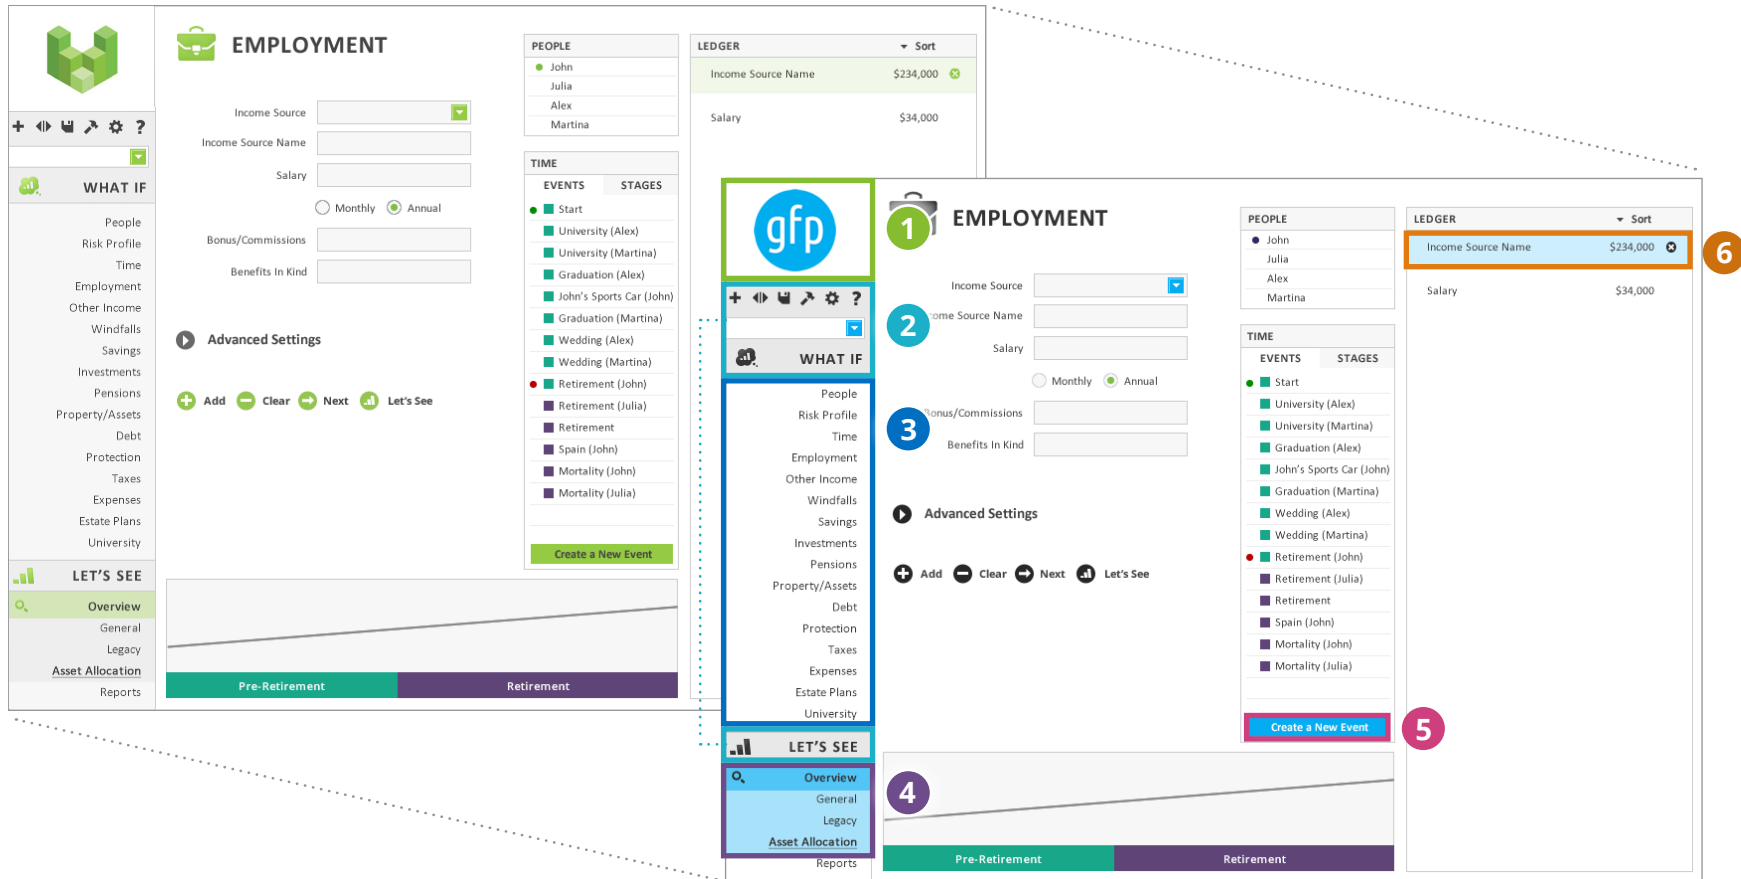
EMPLOYMENT

Income Source
Income Source Name
Salary
Monthly Annual
Bonus/Commissions
Benefits In Kind

Advanced Settings

Add Clear Next Let's See

PEOPLE
John
Julia
Alex
Martina

TIME
EVENTS STAGES
Start
University (Alex)
University (Martina)
Graduation (Alex)
John's Sports Car (John)
Graduation (Martina)
Wedding (Alex)
Wedding (Martina)
Retirement (John)
Retirement (Julia)
Retirement
Spain (John)
Mortality (John)
Mortality (Julia)
Create a New Event

LEDGER Sort
Income Source Name $234,000
Salary $34,000

WHAT IF
People
Risk Profile
Time
Employment
Other Income
Windfalls
Savings
Investments
Pensions
Property/Assets
Debt
Protection
Taxes
Expenses
Estate Plans
University

LET'S SEE
Overview
General
Legacy
Asset Allocation
Reports

Pre-Retirement Retirement

gfp
1
EMPLOYMENT
2
3
Income Source
ome Source Name
Salary
Monthly Annual
onus/Commissions
Benefits In Kind

Advanced Settings

Add Clear Next Let's See

PEOPLE
John
Julia
Alex
Martina

TIME
EVENTS STAGES
Start
University (Alex)
University (Martina)
Graduation (Alex)
John's Sports Car (John)
Graduation (Martina)
Wedding (Alex)
Wedding (Martina)
Retirement (John)
Retirement (Julia)
Retirement
Spain (John)
Mortality (John)
Mortality (Julia)
Create a New Event
5

LEDGER Sort
Income Source Name $234,000
6
Salary $34,000

WHAT IF
People
Risk Profile
Time
Employment
Other Income
Windfalls
Savings
Investments
Pensions
Property/Assets
Debt
Protection
Taxes
Expenses
Estate Plans
University

LET'S SEE
4
Overview
General
Legacy
Asset Allocation
Reports

Pre-Retirement Retirement